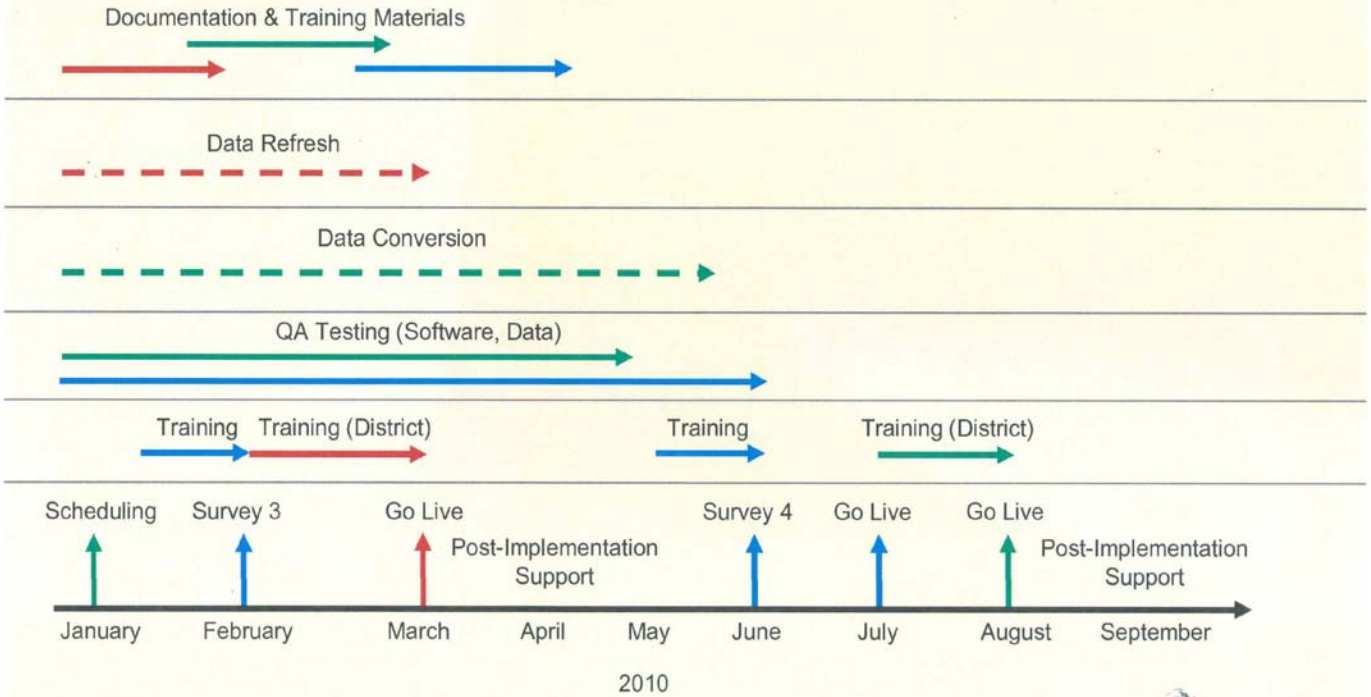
Documentation & Training Materials

Data Refresh

Data Conversion

QA Testing (Software, Data)

Training Training (District) Training Training (District)

Scheduling Survey 3 Go Live Post-Implementation Support Survey 4 Go Live Go Live Post-Implementation Support

January February March April May June July August September

2010